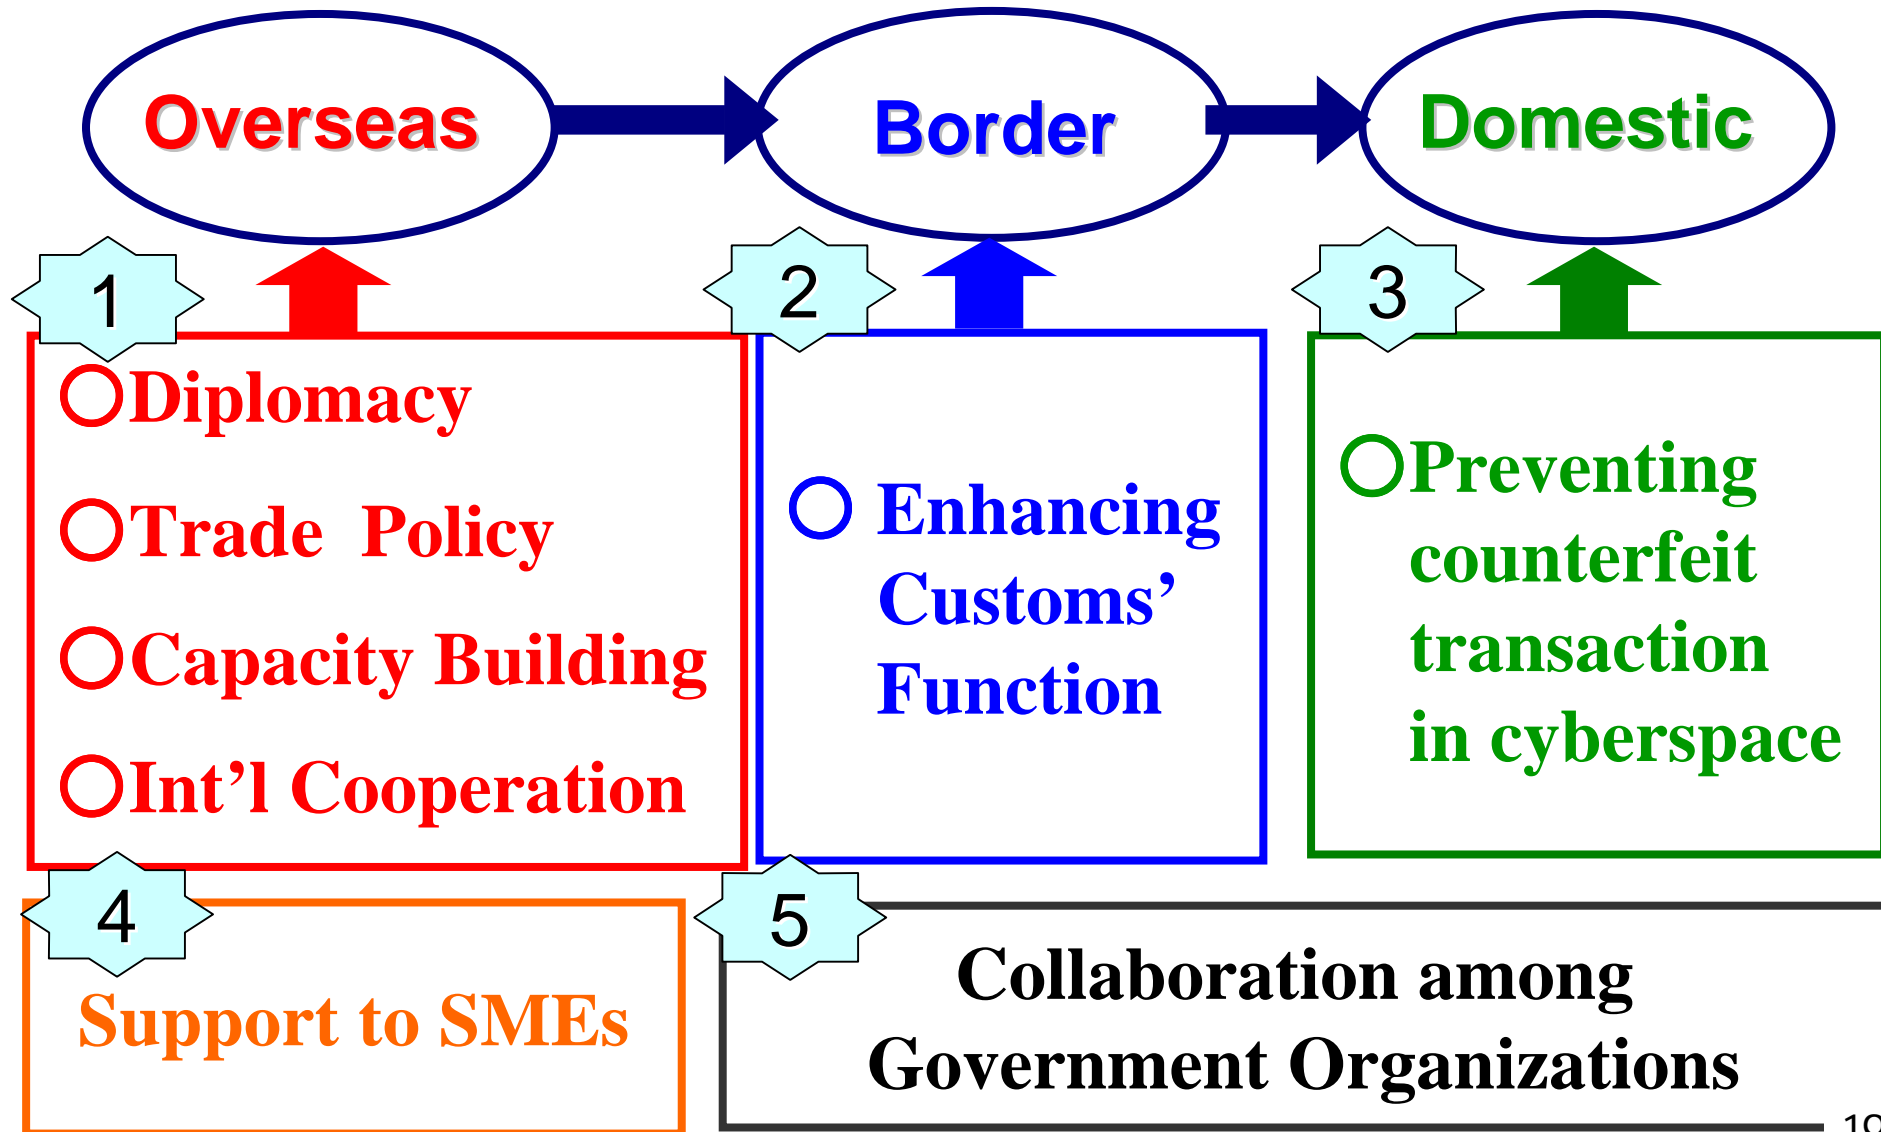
Overseas

Border

Domestic

1

○Diplomacy

○Trade Policy

○Capacity Building

○Int'l Cooperation

2

○ Enhancing Customs' Function

3

○Preventing counterfeit transaction in cyberspace

4

Support to SMEs

5

Collaboration among Government Organizations

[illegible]